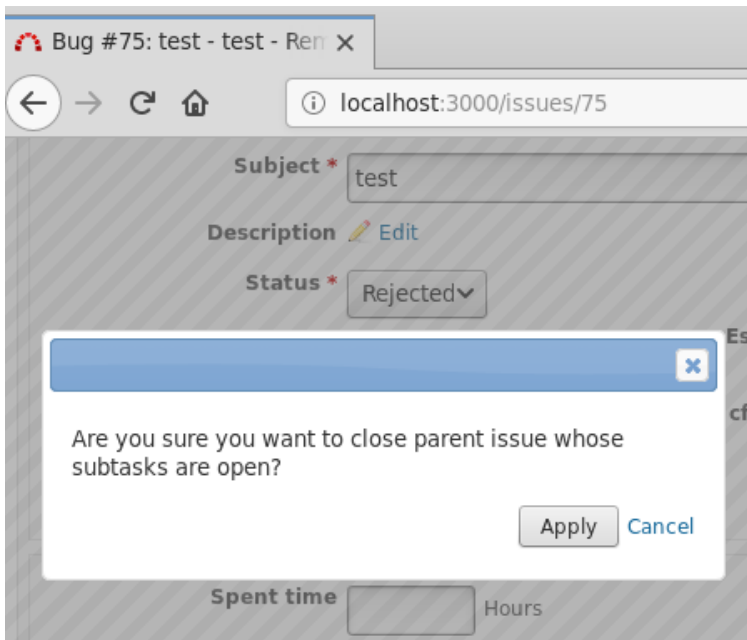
Bug #75: test - test - Rer ×

localhost:3000/issues/75

Subject * test

Description Edit

Status * Rejected

Es

cf

×

Are you sure you want to close parent issue whose subtasks are open?

Apply Cancel

Spent time Hours